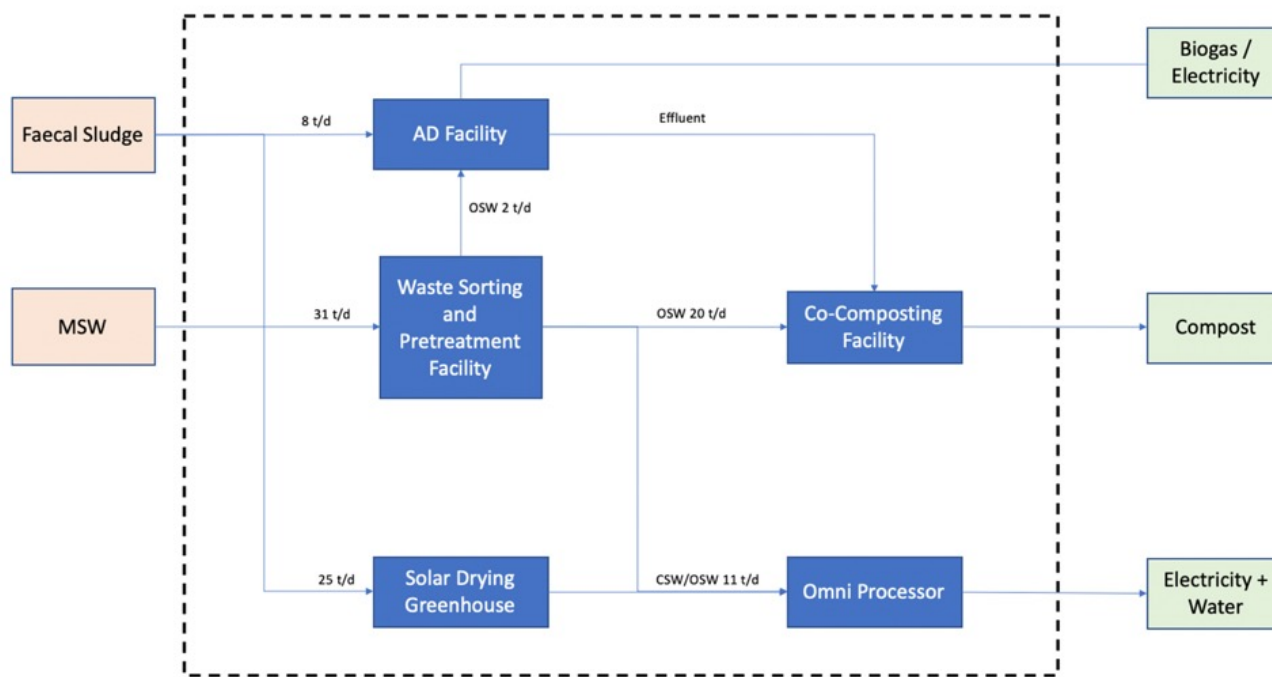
Biogas / Electricity

Faecal Sludge

8 t/d

AD Facility

Effluent

OSW 2 t/d

MSW

31 t/d

Waste Sorting and Pretreatment Facility

OSW 20 t/d

Co-Composting Facility

Compost

25 t/d

Solar Drying Greenhouse

CSW/OSW 11 t/d

Omni Processor

Electricity + Water